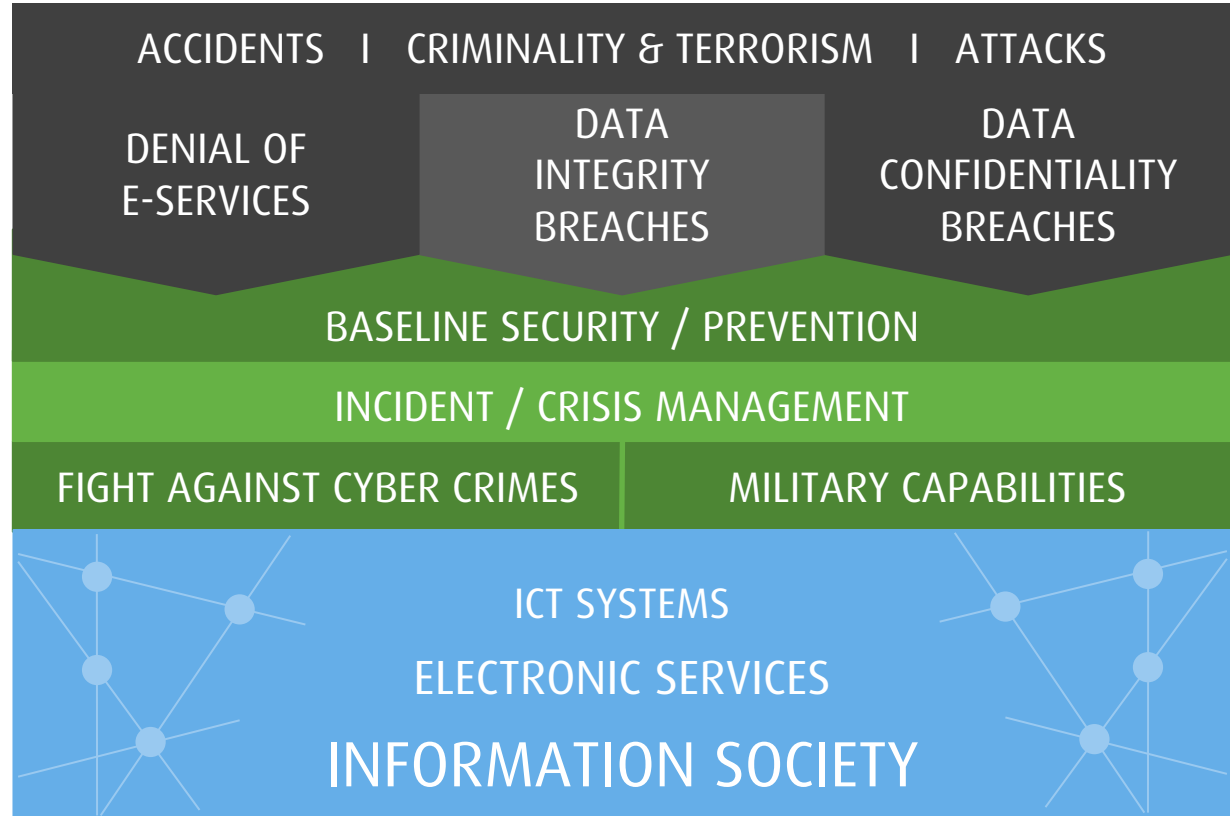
ACCIDENTS I CRIMINALITY & TERRORISM I ATTACKS

DENIAL OF E-SERVICES

DATA INTEGRITY BREACHES

DATA CONFIDENTIALITY BREACHES

BASELINE SECURITY / PREVENTION

INCIDENT / CRISIS MANAGEMENT

FIGHT AGAINST CYBER CRIMES

MILITARY CAPABILITIES

ICT SYSTEMS

ELECTRONIC SERVICES

INFORMATION SOCIETY